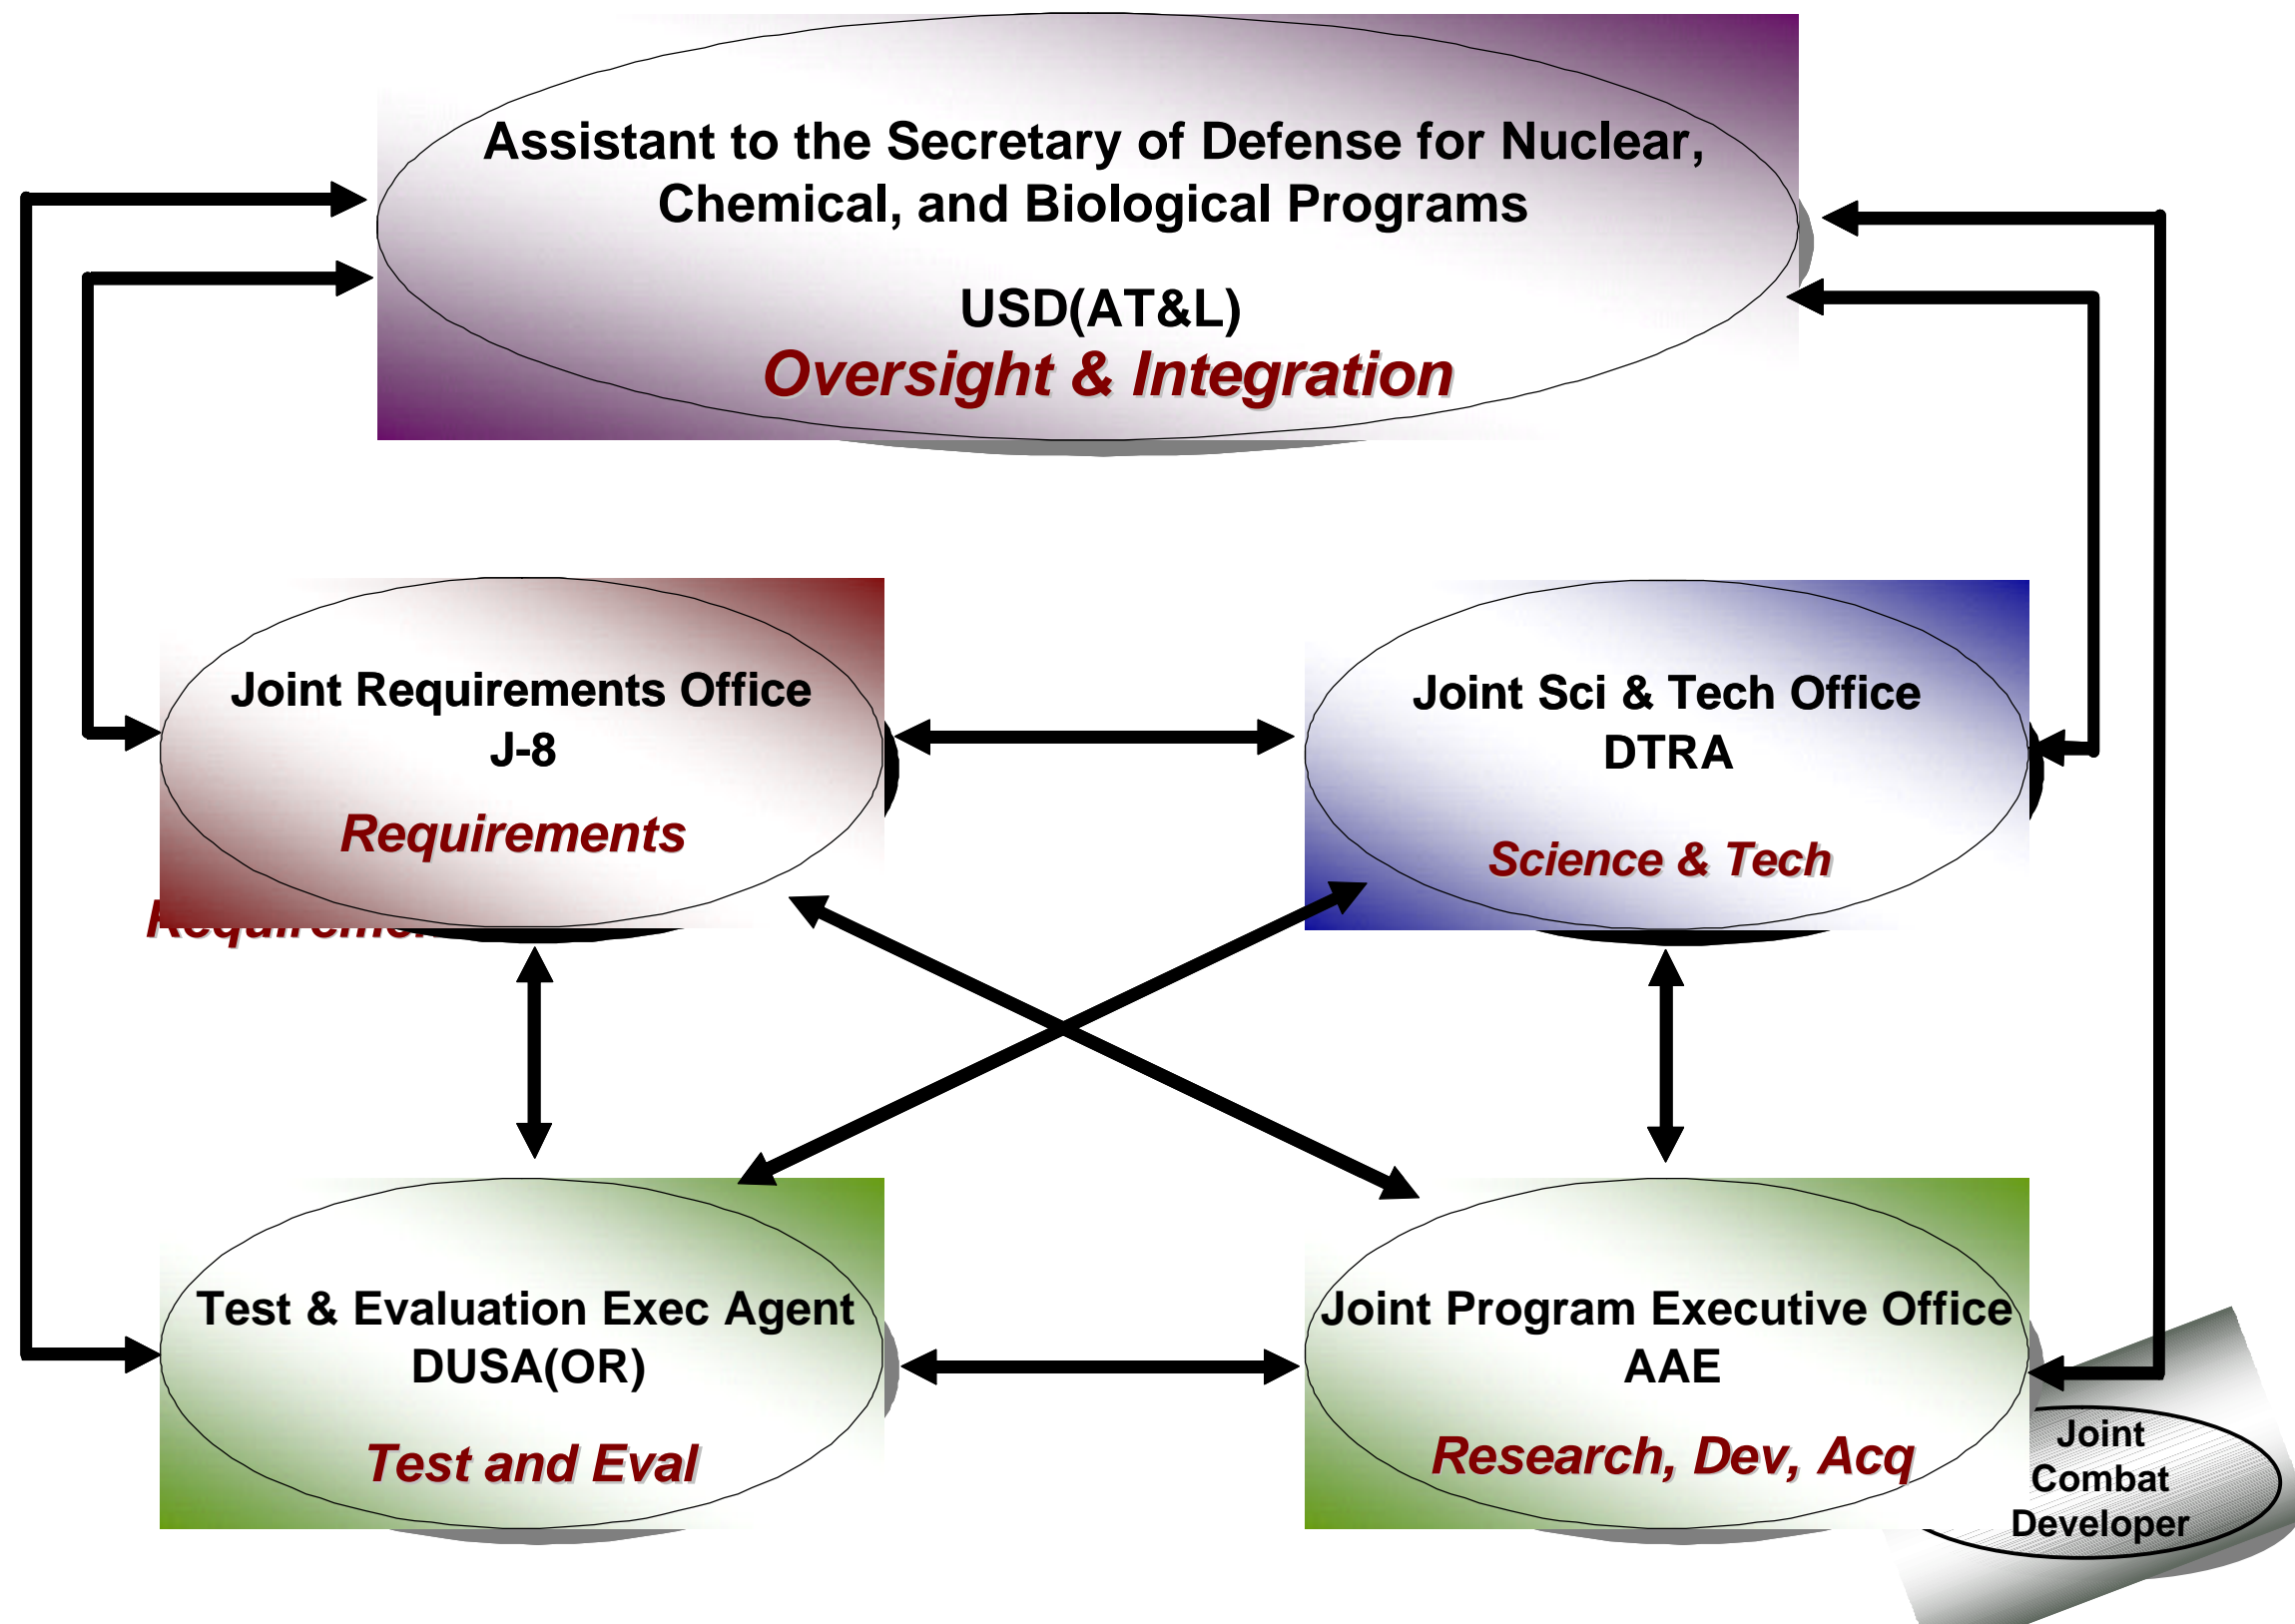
Assistant to the Secretary of Defense for Nuclear, Chemical, and Biological Programs

USD(AT&L)

Oversight & Integration

Joint Requirements Office
J-8

Requirements

Requireme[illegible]

Joint Sci & Tech Office
DTRA

Science & Tech

Test & Evaluation Exec Agent
DUSA(OR)

Test and Eval

Joint Program Executive Office
AAE

Research, Dev, Acq

Joint Combat Developer